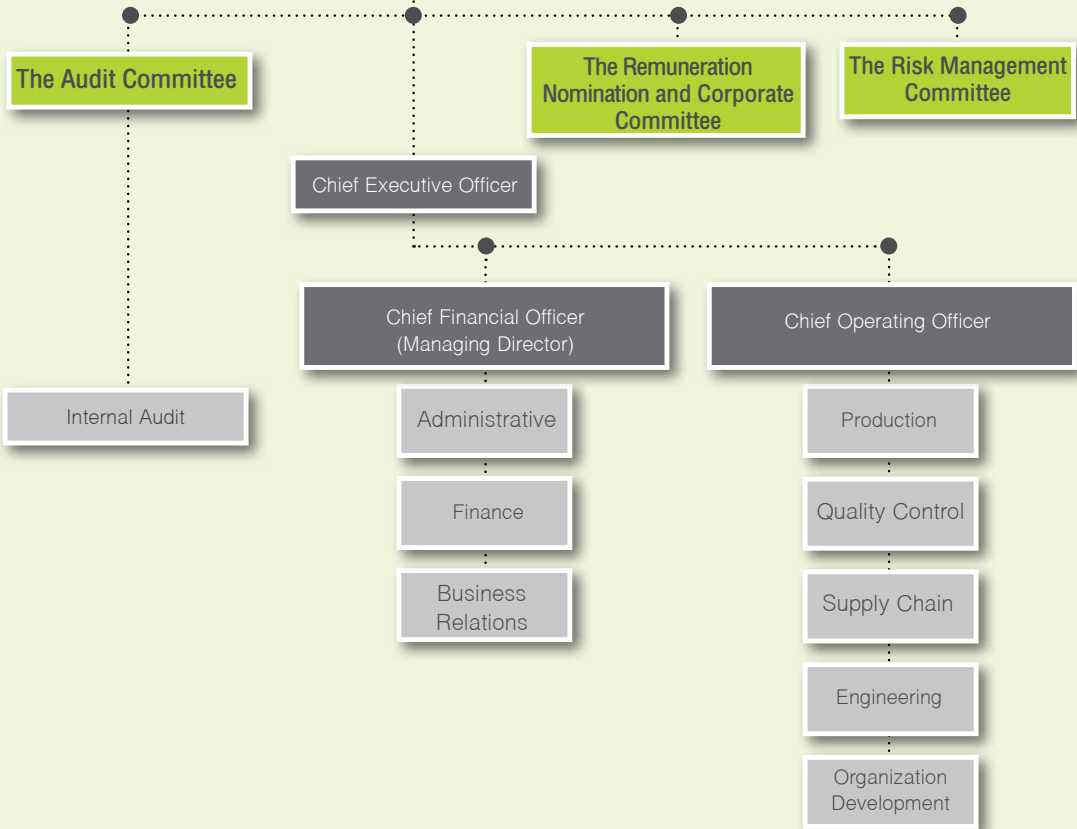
The Audit Committee

The Remuneration Nomination and Corporate Committee

The Risk Management Committee

Chief Executive Officer

Chief Financial Officer (Managing Director)

Chief Operating Officer

Internal Audit

Administrative

Finance

Business Relations

Production

Quality Control

Supply Chain

Engineering

Organization Development